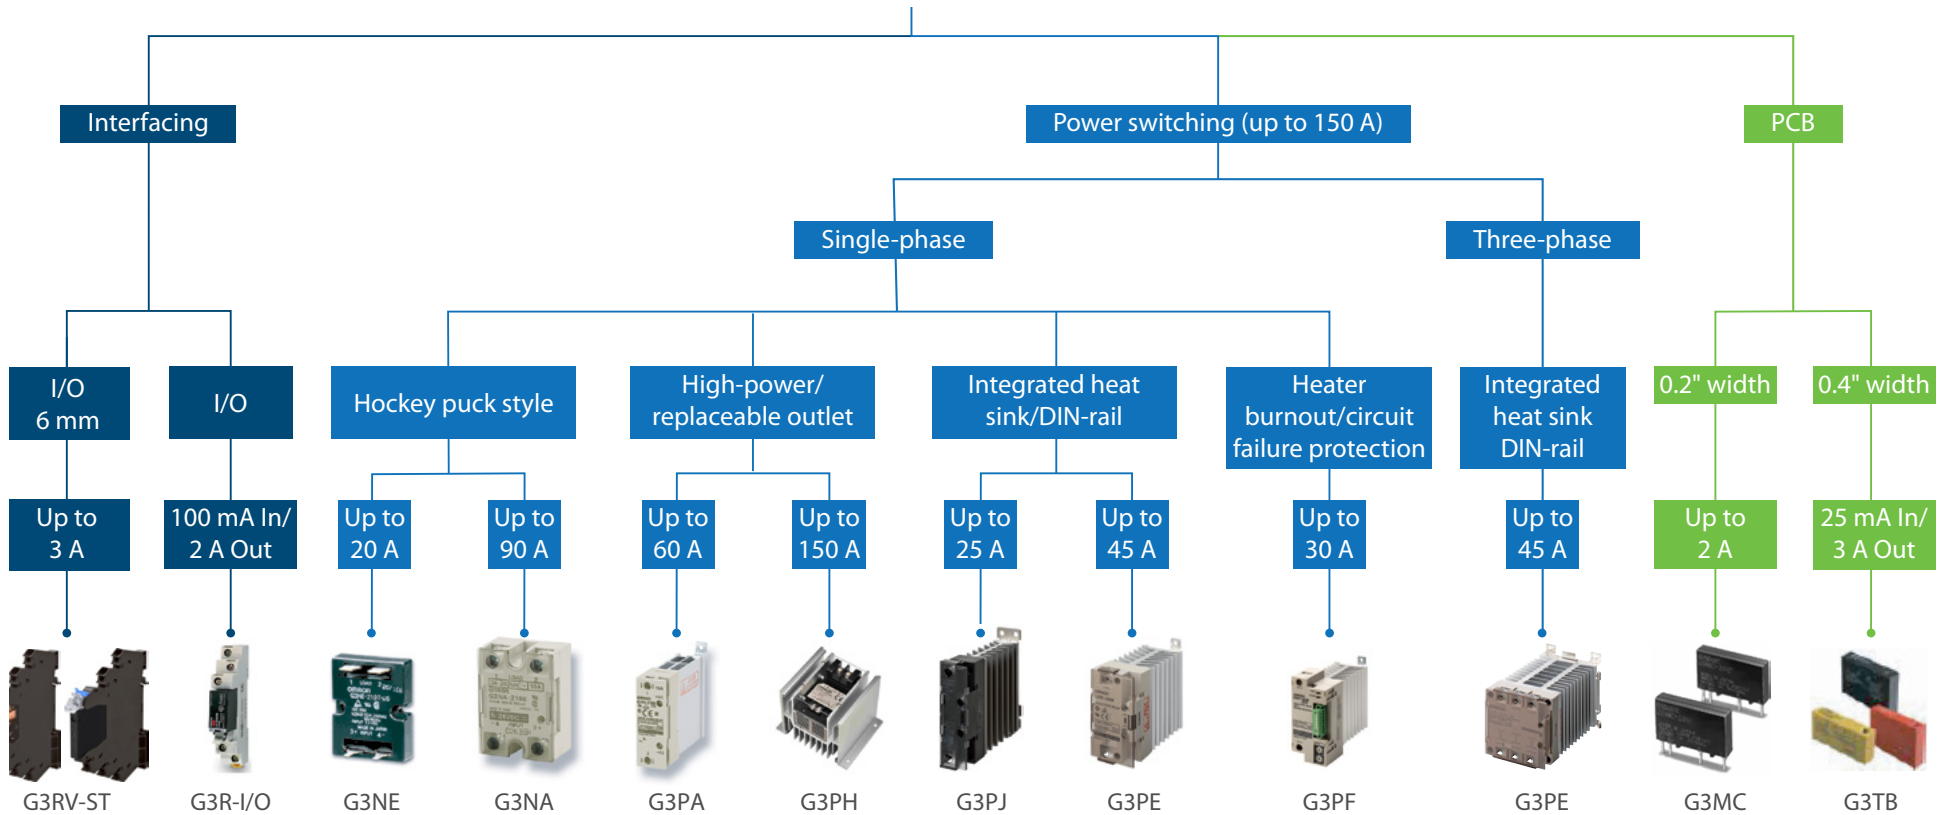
Interfacing

Power switching (up to 150 A)

PCB

Single-phase

Three-phase

I/O 6 mm

I/O

Hockey puck style

High-power/ replaceable outlet

Integrated heat sink/DIN-rail

Heater burnout/circuit failure protection

Integrated heat sink DIN-rail

0.2" width

0.4" width

Up to 3 A

100 mA In/ 2 A Out

Up to 20 A

Up to 90 A

Up to 60 A

Up to 150 A

Up to 25 A

Up to 45 A

Up to 30 A

Up to 45 A

Up to 2 A

25 mA In/ 3 A Out

G3RV-ST

G3R-I/O

G3NE

G3NA

G3PA

G3PH

G3PJ

G3PE

G3PF

G3PE

G3MC

G3TB